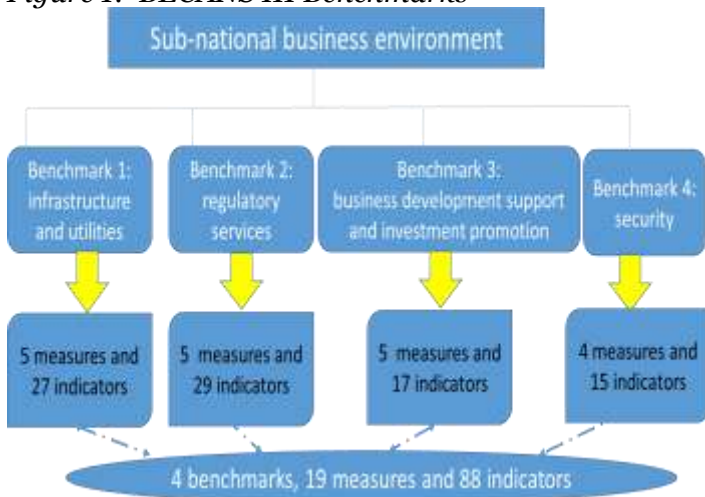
Figure 1: BECANS in Benchmarks

Sub-national business environment

Benchmark 1: infrastructure and utilities

Benchmark 2: regulatory services

Benchmark 3: business development support and investment promotion

Benchmark 4: security

5 measures and 27 indicators

5 measures and 29 indicators

5 measures and 17 indicators

4 measures and 15 indicators

4 benchmarks, 19 measures and 88 indicators